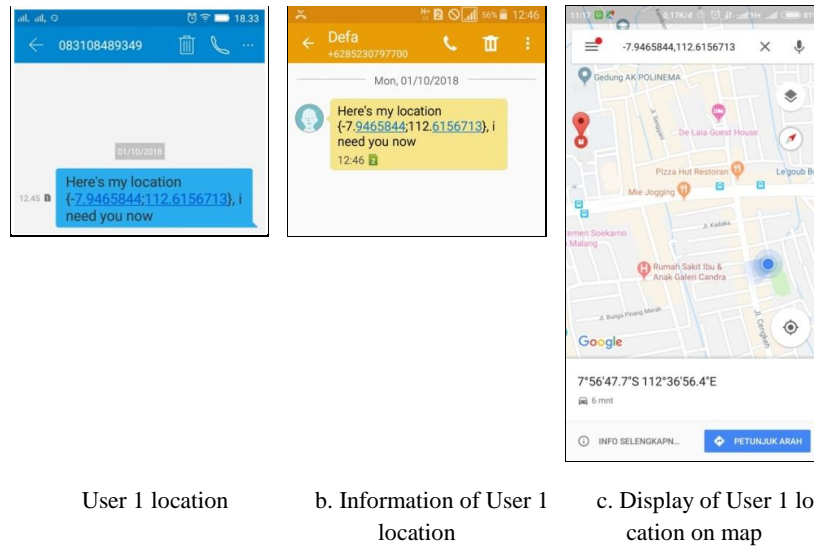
18.33

083108489349

01/10/2018

Here's my location {-7.9465844;112.6156713}, i need you now

12.45

56% 12:46

Defa
+6285230797700

Mon, 01/10/2018

Here's my location {-7.9465844;112.6156713}, i need you now

12:46

11:17 0.17K/d

-7.9465844,112.6156713

Gedung AK POLINEMA

De Laia Guest House

Pizza Hut Restoran

Le'goub B

Mie Jogging

Jl. Kalisiks

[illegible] Soekarno Malang

Rumah Sakit Ibu & Anak Galeri Candra

Jl. Bunga Pinang Merah

Jl. Cengkeh

Google

7°56'47.7"S 112°36'56.4"E

6 mnt

INFO SELENGKAPN...

PETUNJUK ARAH

User 1 location

b. Information of User 1 location

c. Display of User 1 location on map